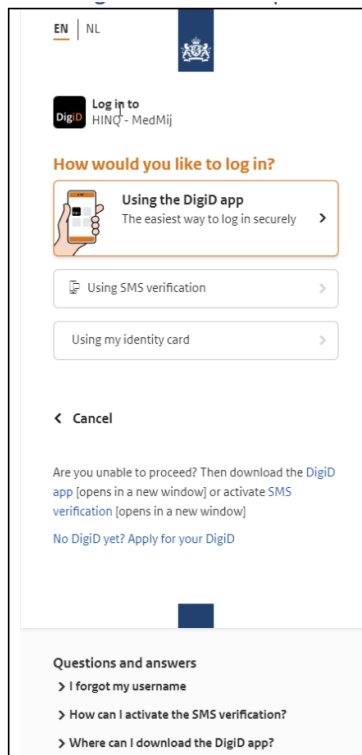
EN | NL

DigiD

Log in to
HINQ - MedMij

How would you like to log in?

Using the DigiD app
The easiest way to log in securely >

Using SMS verification >

Using my identity card >

< Cancel

Are you unable to proceed? Then download the DigiD app [opens in a new window] or activate SMS verification [opens in a new window]

No DigiD yet? Apply for your DigiD

Questions and answers
> I forgot my username
> How can I activate the SMS verification?
> Where can I download the DigiD app?